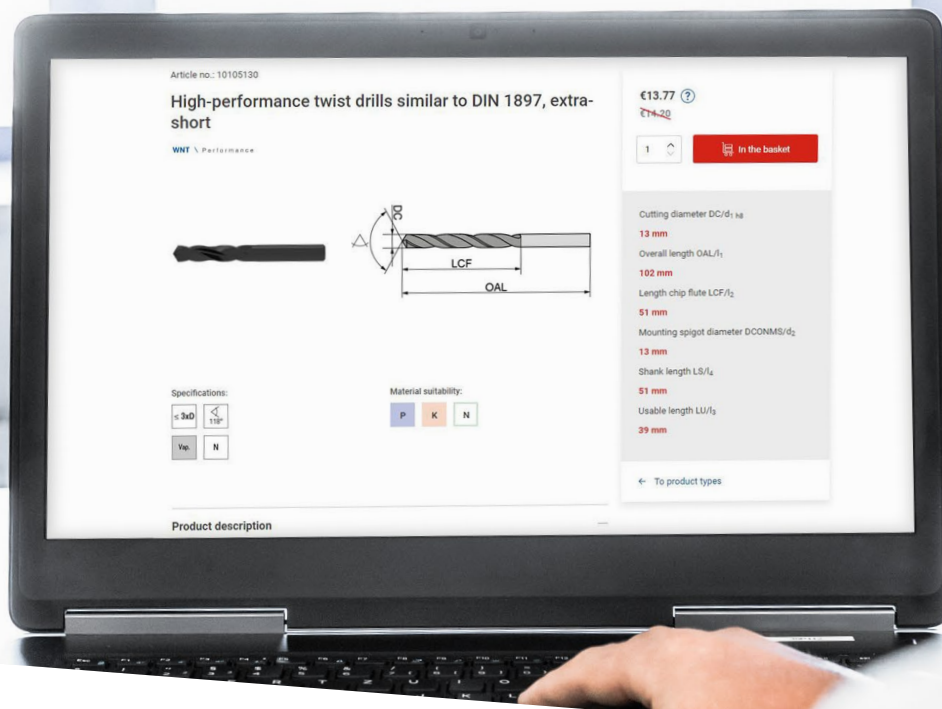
Article no.: 10105130

High-performance twist drills similar to DIN 1897, extra-short

WNT \ Performance

DC

LCF

OAL

Specifications:

≤ 3xD

118°

Vap.

N

Material suitability:

P

K

N

Product description

€13.77 ?

€14.20

1

In the basket

Cutting diameter DC/$d_1$ h8

13 mm

Overall length OAL/$l_1$

102 mm

Length chip flute LCF/$l_2$

51 mm

Mounting spigot diameter DCONMS/$d_2$

13 mm

Shank length LS/$l_4$

51 mm

Usable length LU/$l_3$

39 mm

← To product types